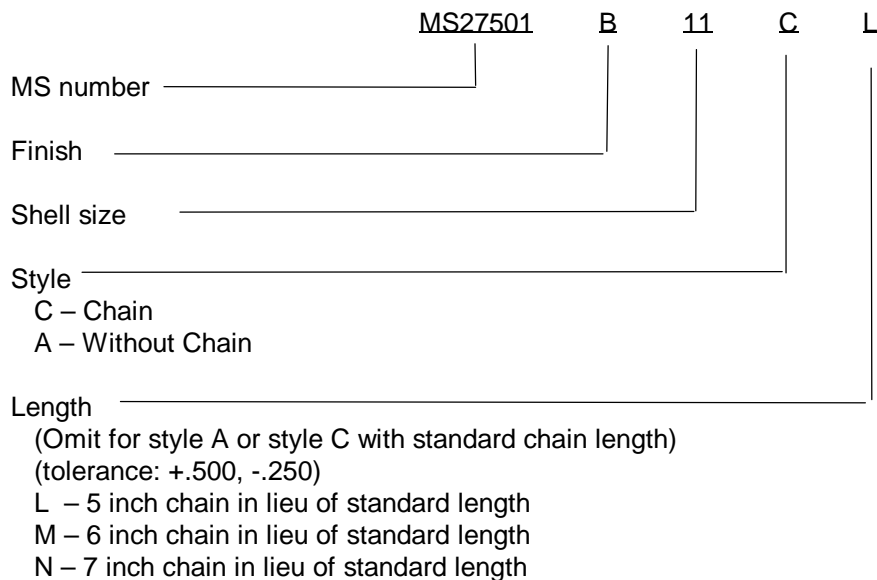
MS27501 B 11 C L

MS number

Finish

Shell size

Style
C – Chain
A – Without Chain

Length
(Omit for style A or style C with standard chain length)
(tolerance: +.500, -.250)
L – 5 inch chain in lieu of standard length
M – 6 inch chain in lieu of standard length
N – 7 inch chain in lieu of standard length